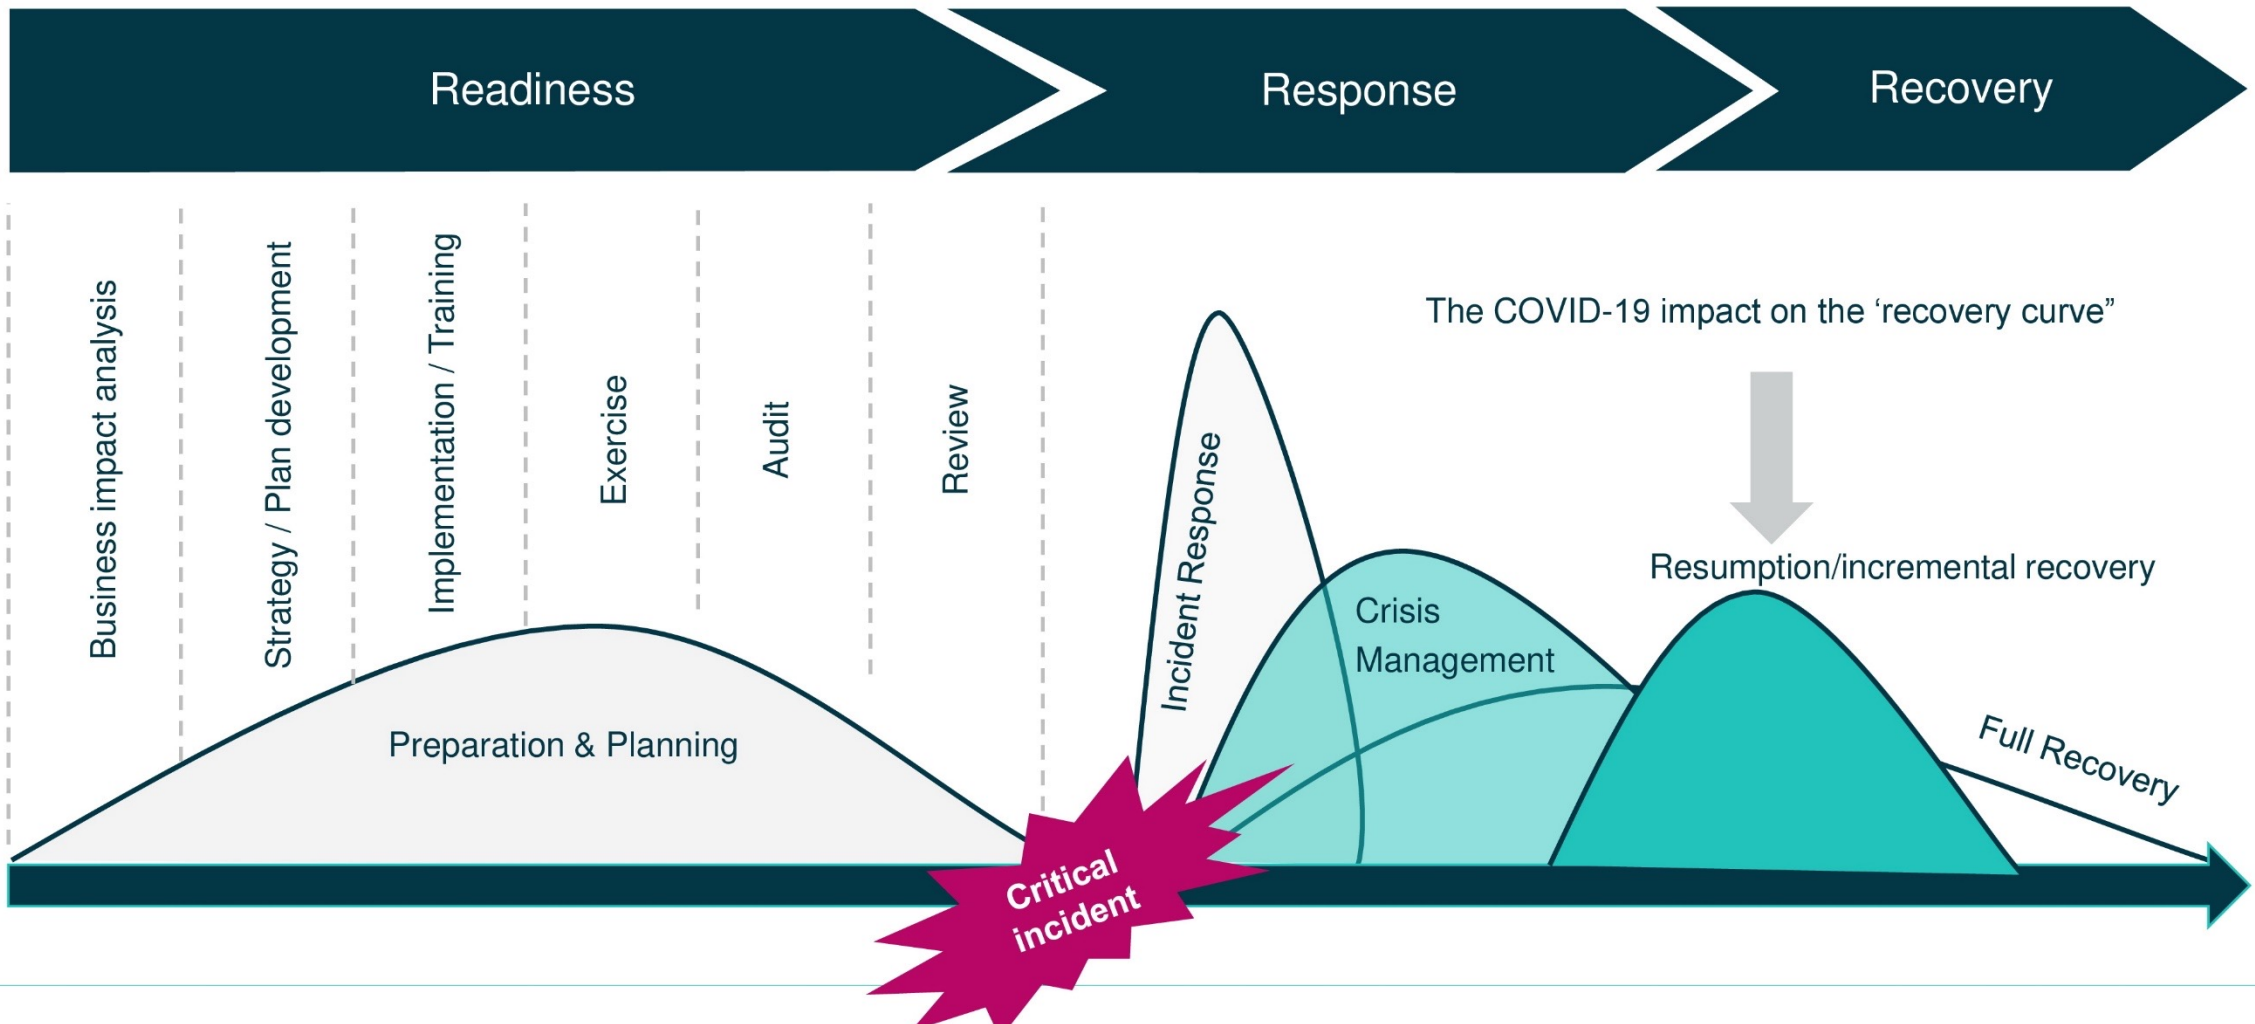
Readiness

Response

Recovery

Business impact analysis

Strategy / Plan development

Implementation / Training

Exercise

Audit

Review

The COVID-19 impact on the ‘recovery curve”

Incident Response

Crisis Management

Resumption/incremental recovery

Preparation & Planning

Full Recovery

Critical incident